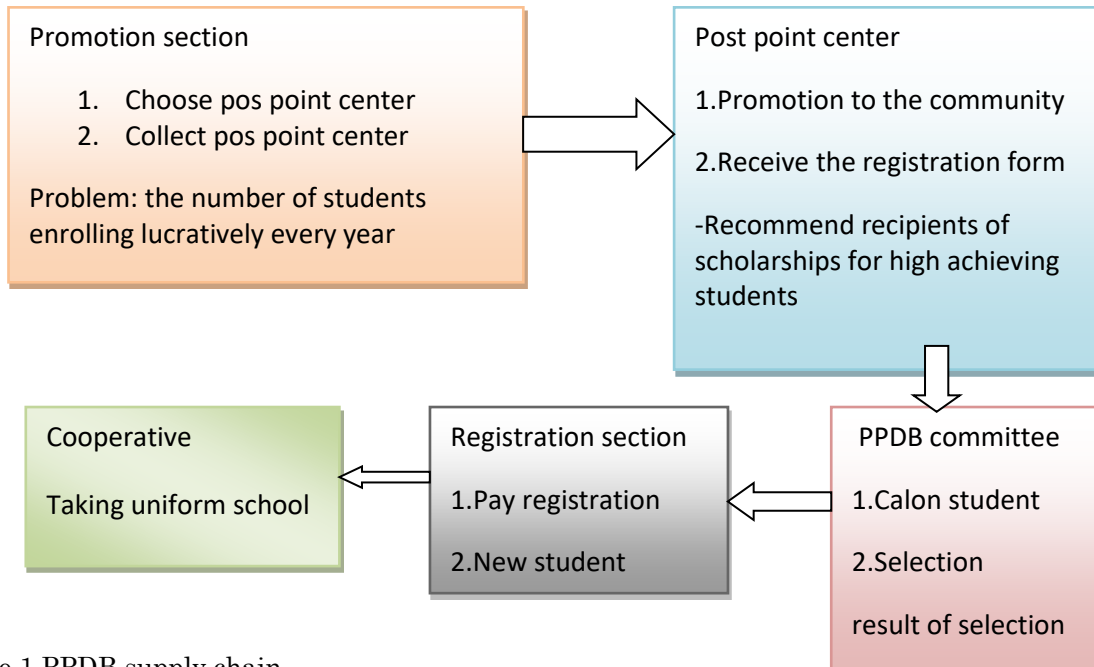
Promotion section

1. Choose pos point center
2. Collect pos point center

Problem: the number of students enrolling lucratively every year

Post point center

1.Promotion to the community

2.Receive the registration form

-Recommend recipients of scholarships for high achieving students

PPDB committee

1.Calon student

2.Selection

result of selection

Registration section

1.Pay registration

2.New student

Cooperative

Taking uniform school

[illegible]e 1 PPDB supply chain